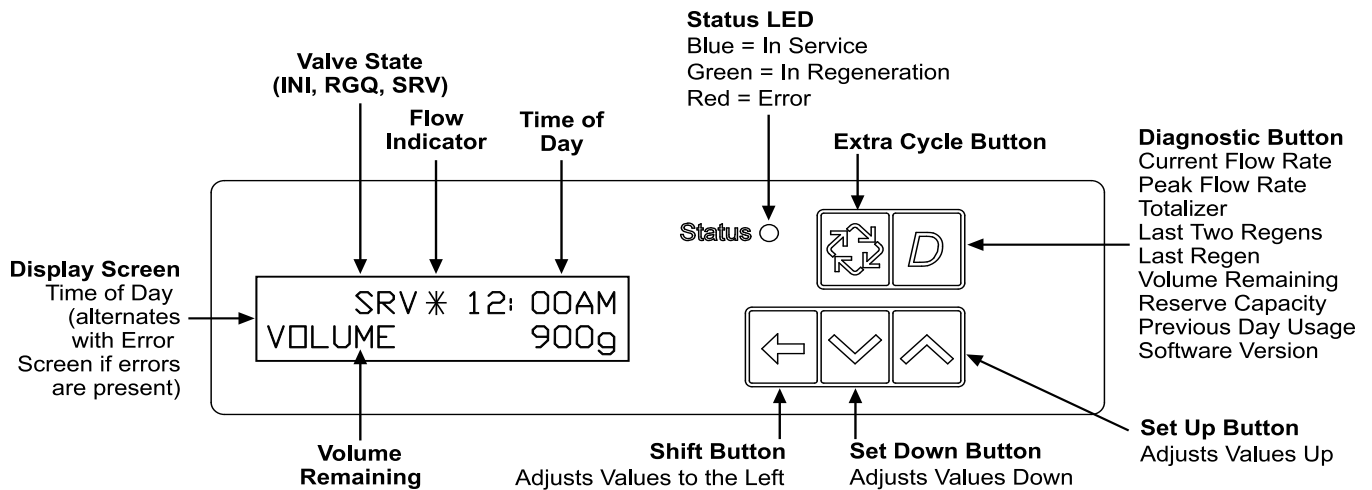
Status LED
Blue = In Service
Green = In Regeneration
Red = Error

Valve State
(INI, RGQ, SRV)

Flow Indicator

Time of Day

Extra Cycle Button

Diagnostic Button
Current Flow Rate
Peak Flow Rate
Totalizer
Last Two Regens
Last Regen
Volume Remaining
Reserve Capacity
Previous Day Usage
Software Version

Status

D

Display Screen
Time of Day (alternates with Error Screen if errors are present)

SRV ✱ 12: 00AM
VOLUME 900g

Volume Remaining

Shift Button
Adjusts Values to the Left

Set Down Button
Adjusts Values Down

Set Up Button
Adjusts Values Up